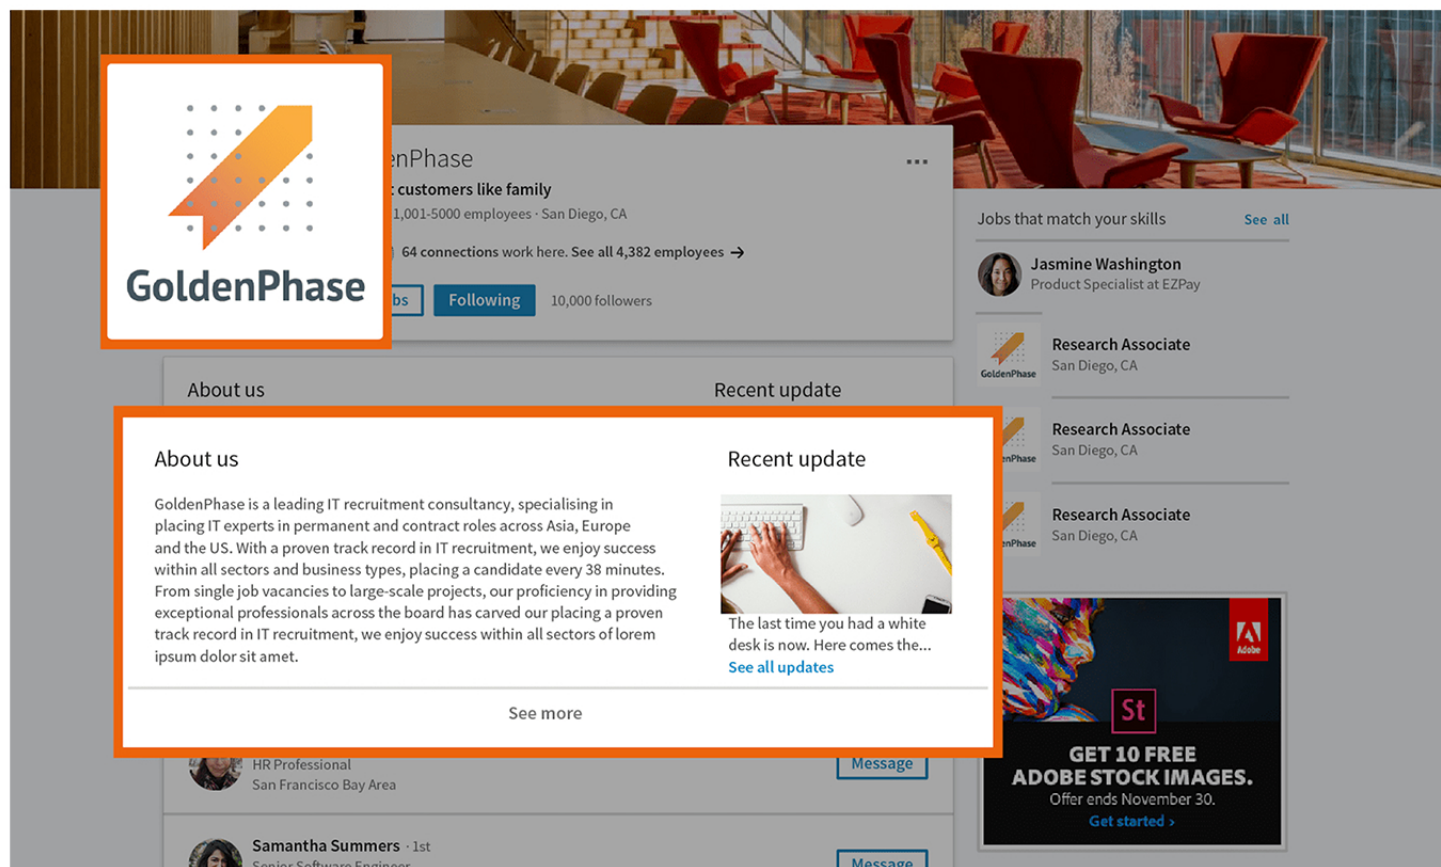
GoldenPhase

enPhase

customers like family

1,001-5000 employees · San Diego, CA

64 connections work here. See all 4,382 employees →

bs

Following

10,000 followers

About us

Recent update

About us

GoldenPhase is a leading IT recruitment consultancy, specialising in placing IT experts in permanent and contract roles across Asia, Europe and the US. With a proven track record in IT recruitment, we enjoy success within all sectors and business types, placing a candidate every 38 minutes. From single job vacancies to large-scale projects, our proficiency in providing exceptional professionals across the board has carved our placing a proven track record in IT recruitment, we enjoy success within all sectors of lorem ipsum dolor sit amet.

Recent update

The last time you had a white desk is now. Here comes the...

See all updates

See more

HR Professional
San Francisco Bay Area

Message

Samantha Summers · 1st
Senior Software Engineer

Message

Jobs that match your skills

See all

Jasmine Washington
Product Specialist at EZPay

GoldenPhase

Research Associate
San Diego, CA

enPhase

Research Associate
San Diego, CA

enPhase

Research Associate
San Diego, CA

Adobe

St

GET 10 FREE ADOBE STOCK IMAGES.

Offer ends November 30.

Get started ›